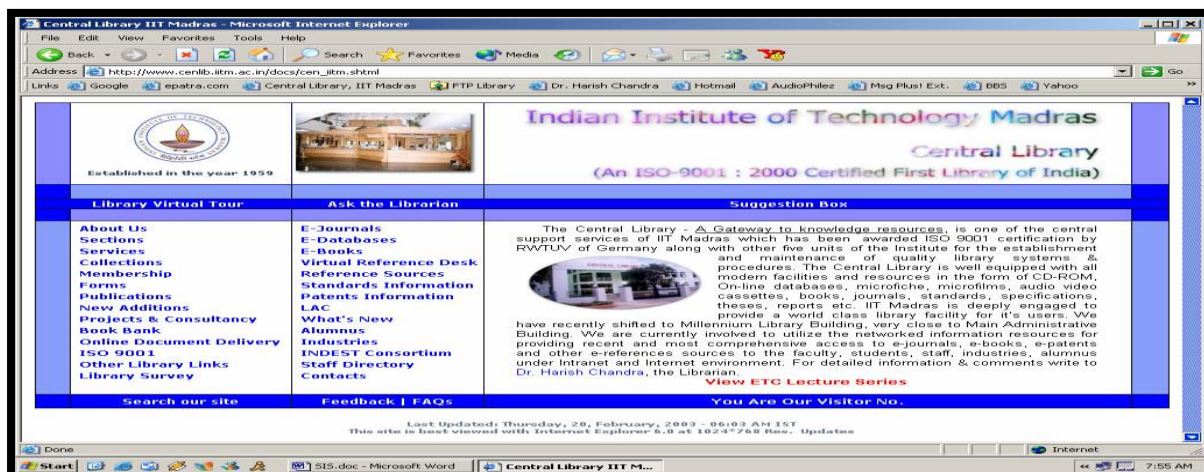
Central Library IIT Madras - Microsoft Internet Explorer

File Edit View Favorites Tools Help

Back Search Favorites Media

Address http://www.cenlib.iitm.ac.in/docs/cen_iitm.shtml Go

Links Google epatra.com Central Library, IIT Madras FTP Library Dr. Harish Chandra Hotmail AudioPhilez Msg Plus! Ext. BBS Yahoo

Established in the year 1959

Indian Institute of Technology Madras

Central Library

(An ISO-9001 : 2000 Certified First Library of India)

Library Virtual Tour | Ask the Librarian | Suggestion Box

About Us
Sections
Services
Collections
Membership
Forms
Publications
New Additions
Projects & Consultancy
Book Bank
Online Document Delivery
ISO 9001
Other Library Links
Library Survey

E-Journals
E-Databases
E-Books
Virtual Reference Desk
Reference Sources
Standards Information
Patents Information
LAC
What's New
Alumnus
Industries
INDEST Consortium
Staff Directory
Contacts

The Central Library - A Gateway to knowledge resources, is one of the central support services of IIT Madras which has been awarded ISO 9001 certification by RWTUV of Germany along with other five units of the Institute for the establishment and maintenance of quality library systems & procedures. The Central Library is well equipped with all modern facilities and resources in the form of CD-ROM, On-line databases, microfiche, microfilms, audio video cassettes, books, journals, standards, specifications, theses, reports etc. IIT Madras is deeply engaged to provide a world class library facility for it's users. We have recently shifted to Millennium Library Building, very close to Main Administrative Building. We are currently involved to utilize the networked information resources for providing recent and most comprehensive access to e-journals, e-books, e-patents and other e-references sources to the faculty, students, staff, industries, alumnus under Intranet and Internet environment. For detailed information & comments write to Dr. Harish Chandra, the Librarian.

View ETC Lecture Series

Search our site | Feedback | FAQs | You Are Our Visitor No.

Last Updated: Thursday, 20, February, 2003 - 06:03 AM IST
This site is best viewed with Internet Explorer 6.0 at 1024*768 Res. Updates

Done Internet

Start SIS.doc - Microsoft Word Central Library IIT M... 7:55 AM